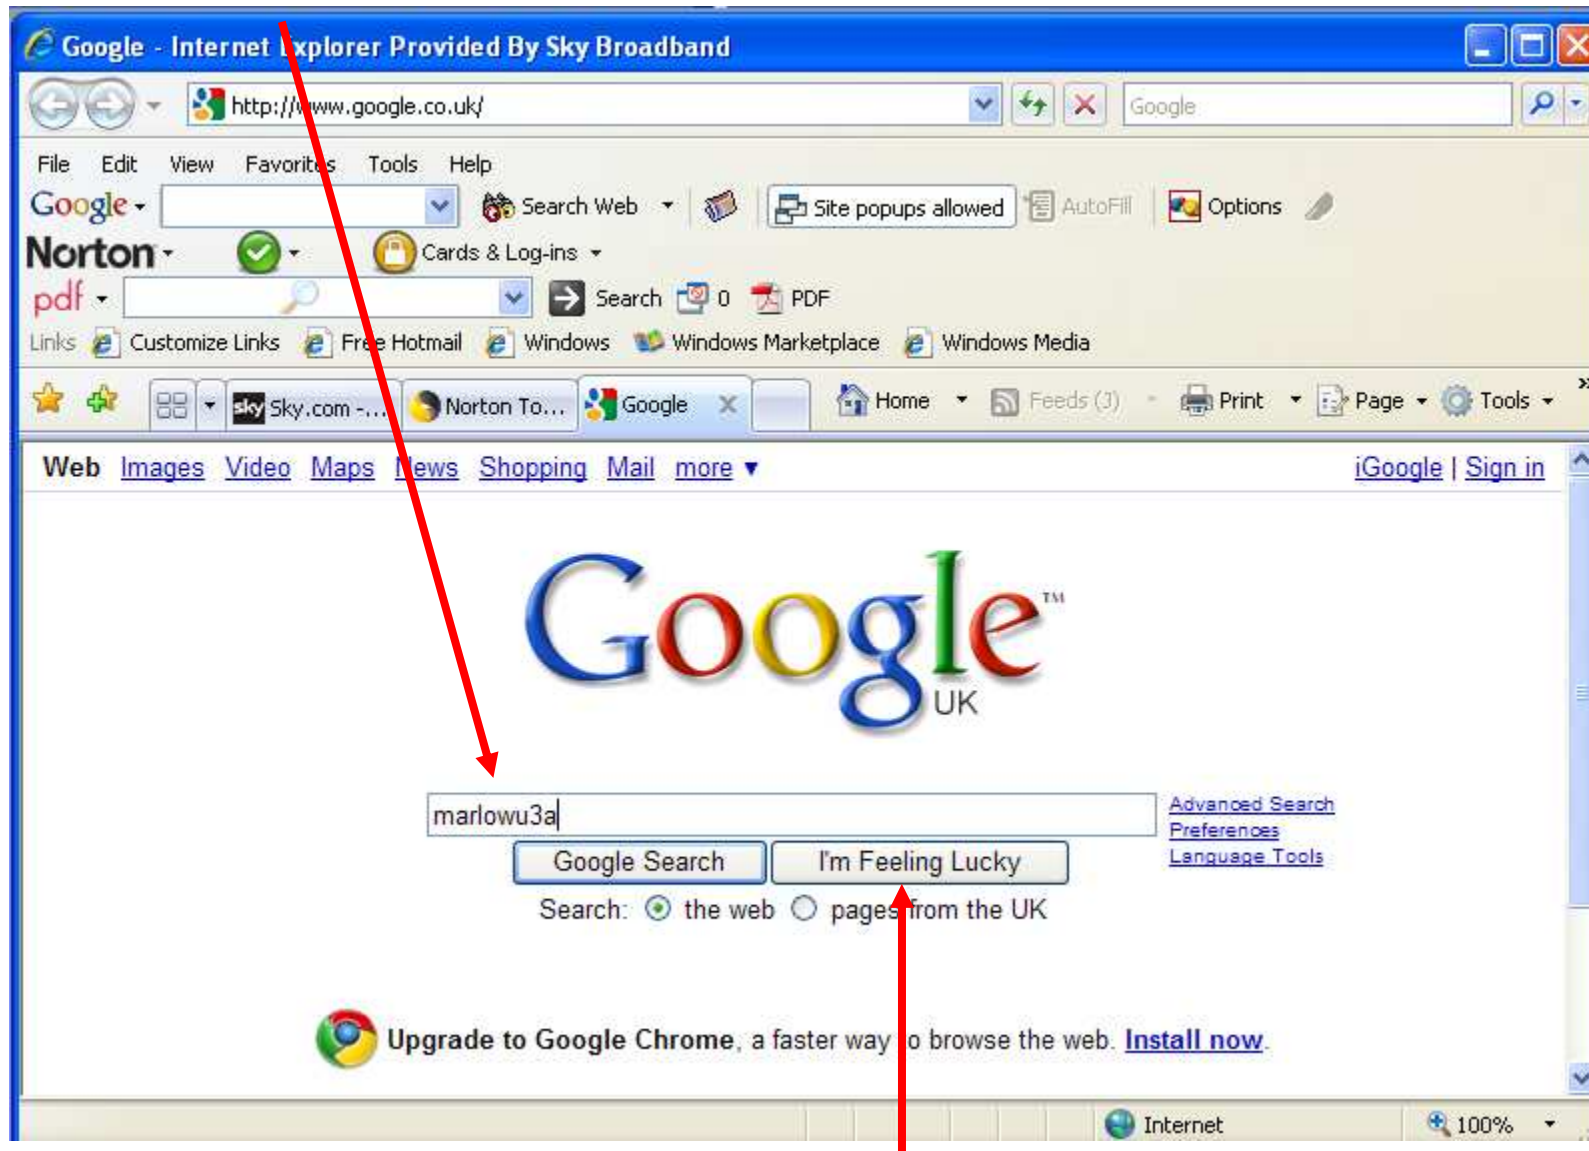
Google - Internet Explorer Provided By Sky Broadband

http://www.google.co.uk/

Google

File Edit View Favorites Tools Help

Google Search Web Site popups allowed AutoFill Options

Norton Cards & Log-ins

pdf Search 0 PDF

Links Customize Links Free Hotmail Windows Windows Marketplace Windows Media

Sky.com -... Norton To... Google Home Feeds (J) Print Page Tools

Web Images Video Maps News Shopping Mail more ▾ iGoogle | Sign in

Google UK

marlowu3a

Advanced Search
Preferences
Language Tools

Google Search I'm Feeling Lucky

Search: the web pages from the UK

Upgrade to Google Chrome, a faster way to browse the web. Install now.

Internet 100%